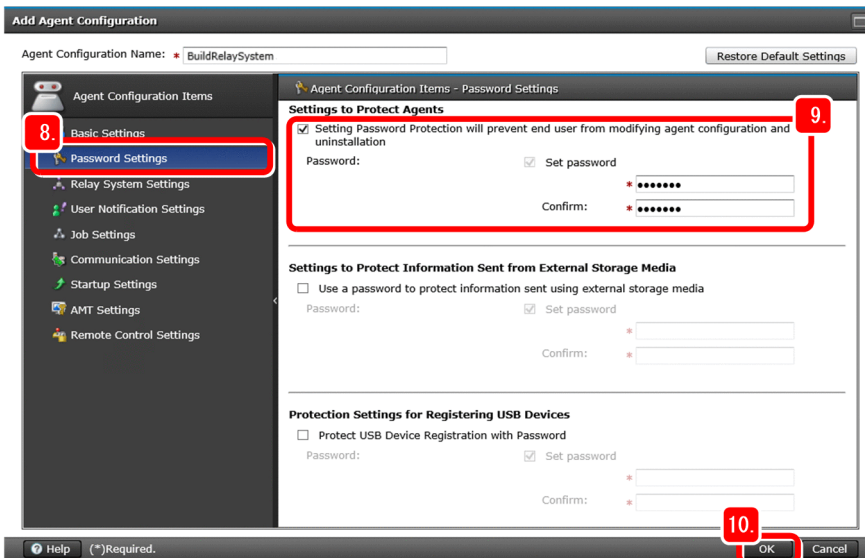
Add Agent Configuration

Agent Configuration Name: * BuildRelaySystem

Restore Default Settings

Agent Configuration Items

8.

Basic Settings

Password Settings

Relay System Settings

User Notification Settings

Job Settings

Communication Settings

Startup Settings

AMT Settings

Remote Control Settings

Agent Configuration Items - Password Settings

Settings to Protect Agents

9.

Setting Password Protection will prevent end user from modifying agent configuration and uninstallation

Password: Set password

* •••••••

Confirm: * •••••••

Settings to Protect Information Sent from External Storage Media

Use a password to protect information sent using external storage media

Password: Set password

*

Confirm: *

Protection Settings for Registering USB Devices

Protect USB Device Registration with Password

Password: Set password

*

Confirm: *

Help (*)Required.

10.

OK Cancel